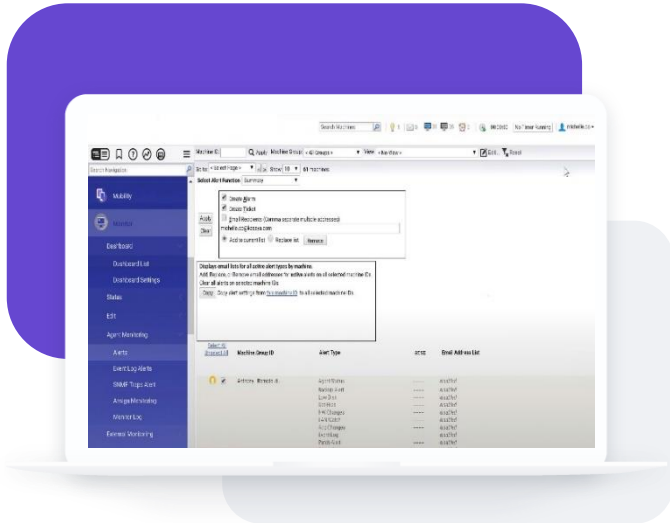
Search Machines

No Timer Running

Machine ID: Apply Machine Group < All Groups > View < No View > Edit Reset

Search Navigation

Go to: < Select Page > Show 10 61 machines

Select Alert Function Summary

Mobility

Monitor

Dashboard

Dashboard List

Dashboard Settings

Status

Edit

Agent Monitoring

Alerts

Event Log Alerts

SNMP Traps Alert

Assign Monitoring

Monitor Log

External Monitoring

Apply

Clear

Create Alarm

Create Ticket

Email Recipients (Comma separate multiple addresses)

michelle.co@kaseya.com

Add to current list Replace list Remove

Displays email lists for all active alert types by machine.

Add, Replace, or Remove email addresses for active alerts on all selected machine IDs.

Clear all alerts on selected machine IDs.

Copy Copy alert settings from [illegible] to all selected machine IDs.

Select All Unselect All

Machine.Group ID

Alert Type

Email Address List

Agent Status

System Alert

Low Disk

Get Alerts

H/W Changes

Get Alert

Agent Changes

Event Log

Patch Alert